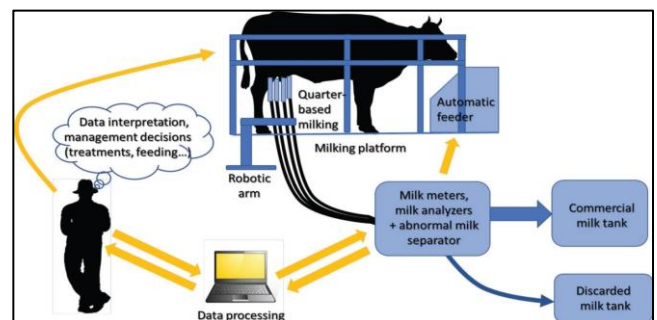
Data interpretation, management decisions (treatments, feeding...)

Quarter-based milking

Automatic feeder

Milking platform

Robotic arm

Milk meters, milk analyzers + abnormal milk separator

Commercial milk tank

Discarded milk tank

Data processing